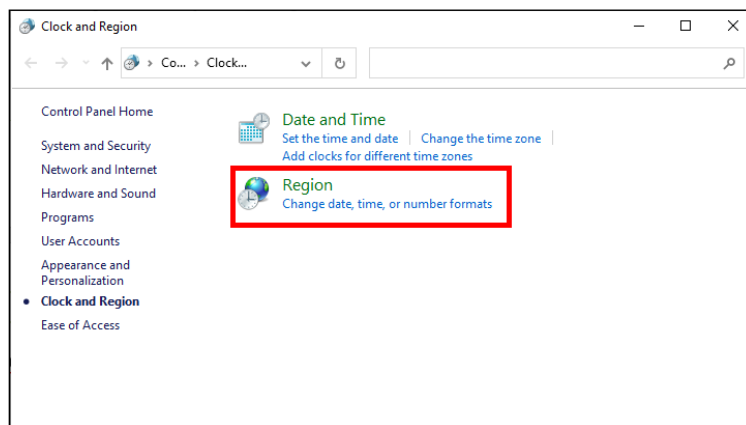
Clock and Region

Co... > Clock...

Control Panel Home

System and Security

Network and Internet

Hardware and Sound

Programs

User Accounts

Appearance and Personalization

Clock and Region

Ease of Access

Date and Time

Set the time and date | Change the time zone | Add clocks for different time zones

Region

Change date, time, or number formats